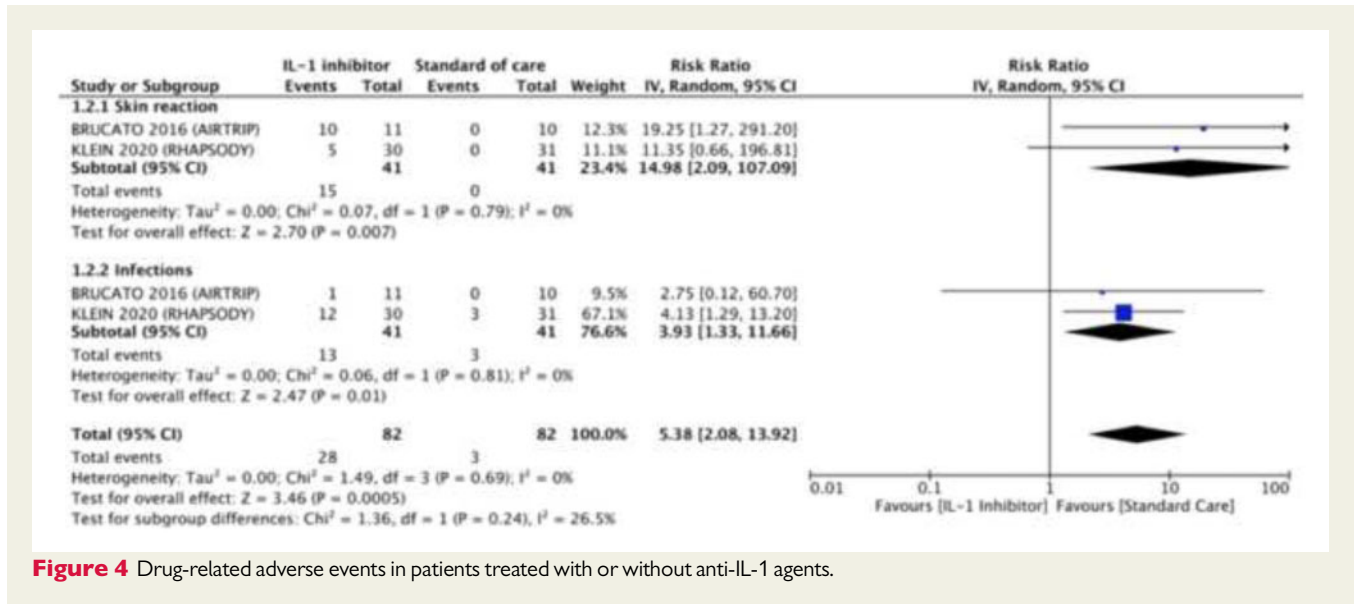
| Study or Subgroup | IL-1 inhibitor Events | IL-1 inhibitor Total | Standard of care Events | Standard of care Total | Weight | Risk Ratio IV, Random, 95% CI |
|---|---|---|---|---|---|---|
| 1.2.1 Skin reaction | | | | | | |
| BRUCATO 2016 (AIRTRIP) | 10 | 11 | 0 | 10 | 12.3% | 19.25 [1.27, 291.20] |
| KLEIN 2020 (RHAPSODY) | 5 | 30 | 0 | 31 | 11.1% | 11.35 [0.66, 196.81] |
| Subtotal (95% CI) | | 41 | | 41 | 23.4% | 14.98 [2.09, 107.09] |
| Total events | 15 | | 0 | | | |

Heterogeneity: Tau² = 0.00; Chi² = 0.07, df = 1 (P = 0.79); I² = 0%
Test for overall effect: Z = 2.70 (P = 0.007)

| Study or Subgroup | IL-1 inhibitor Events | IL-1 inhibitor Total | Standard of care Events | Standard of care Total | Weight | Risk Ratio IV, Random, 95% CI |
|---|---|---|---|---|---|---|
| 1.2.2 Infections | | | | | | |
| BRUCATO 2016 (AIRTRIP) | 1 | 11 | 0 | 10 | 9.5% | 2.75 [0.12, 60.70] |
| KLEIN 2020 (RHAPSODY) | 12 | 30 | 3 | 31 | 67.1% | 4.13 [1.29, 13.20] |
| Subtotal (95% CI) | | 41 | | 41 | 76.6% | 3.93 [1.33, 11.66] |
| Total events | 13 | | 3 | | | |

Heterogeneity: Tau² = 0.00; Chi² = 0.06, df = 1 (P = 0.81); I² = 0%
Test for overall effect: Z = 2.47 (P = 0.01)

| | | | | | | |
|---|---|---|---|---|---|---|
| Total (95% CI) | | 82 | | 82 | 100.0% | 5.38 [2.08, 13.92] |
| Total events | 28 | | 3 | | | |

Heterogeneity: Tau² = 0.00; Chi² = 1.49, df = 3 (P = 0.69); I² = 0%
Test for overall effect: Z = 3.46 (P = 0.0005)
Test for subgroup differences: Chi² = 1.36, df = 1 (P = 0.24), I² = 26.5%

Risk Ratio
IV, Random, 95% CI

0.01 0.1 1 10 100
Favours [IL-1 Inhibitor] Favours [Standard Care]

Figure 4 Drug-related adverse events in patients treated with or without anti-IL-1 agents.